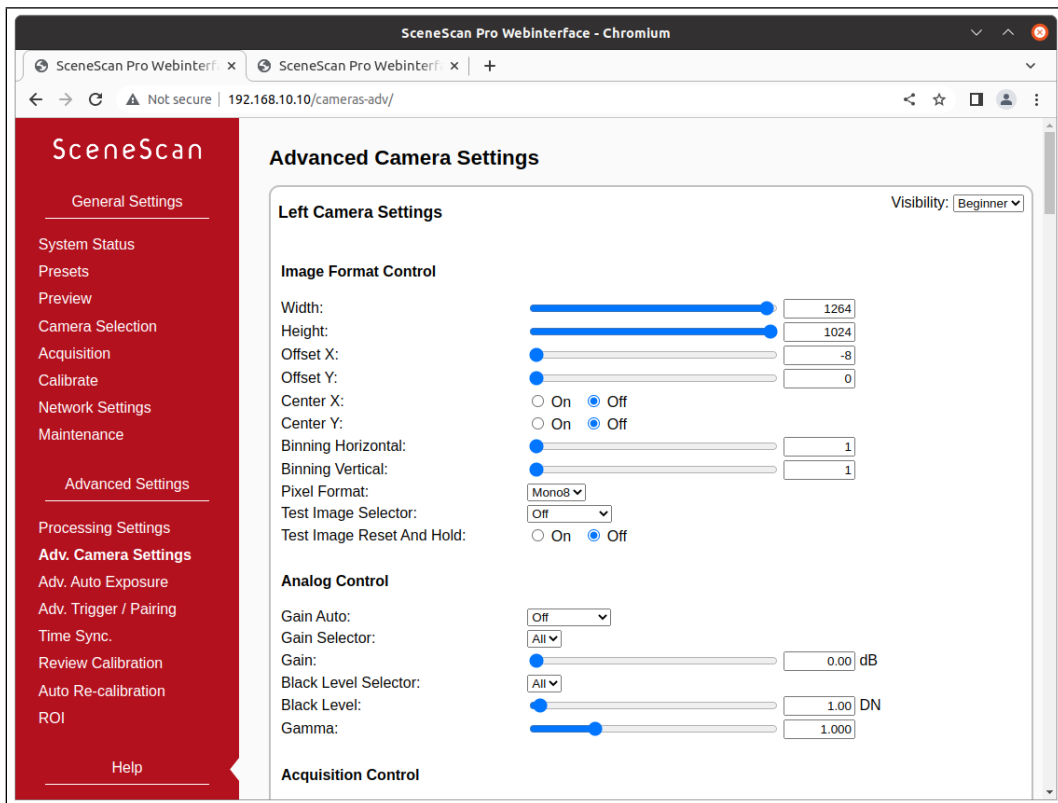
SceneScan Pro Webinterface - Chromium

SceneScan Pro Webinterf ×
SceneScan Pro Webinterf ×
+

Not secure | 192.168.10.10/cameras-adv/

SceneScan

General Settings

System Status
Presets
Preview
Camera Selection
Acquisition
Calibrate
Network Settings
Maintenance

Advanced Settings

Processing Settings
Adv. Camera Settings
Adv. Auto Exposure
Adv. Trigger / Pairing
Time Sync.
Review Calibration
Auto Re-calibration
ROI

Help

Advanced Camera Settings

Left Camera Settings

Visibility: Beginner

Image Format Control

| | |
|---|---|
| Width: | 1264 |
| Height: | 1024 |
| Offset X: | -8 |
| Offset Y: | 0 |
| Center X: | On Off |
| Center Y: | On Off |
| Binning Horizontal: | 1 |
| Binning Vertical: | 1 |
| Pixel Format: | Mono8 |
| Test Image Selector: | Off |
| Test Image Reset And Hold: | On Off |

Analog Control

| | |
|---|---|
| Gain Auto: | Off |
| Gain Selector: | All |
| Gain: | 0.00 dB |
| Black Level Selector: | All |
| Black Level: | 1.00 DN |
| Gamma: | 1.000 |

Acquisition Control